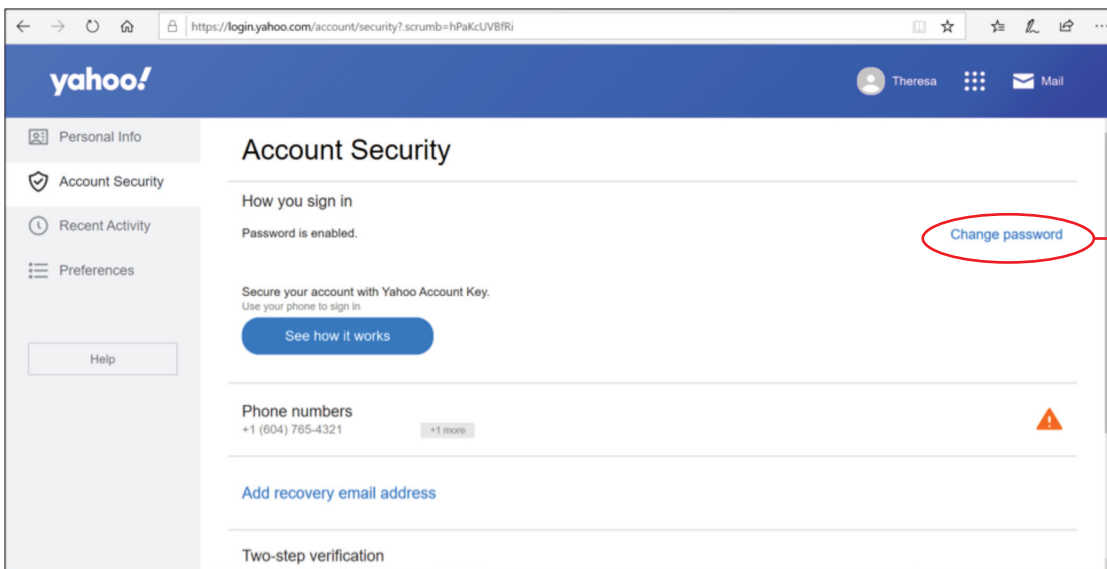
https://login.yahoo.com/account/security?.scrumb=hPaKcUVBfRi

yahoo!

Theresa

Mail

Personal Info

Account Security

Recent Activity

Preferences

Help

Account Security

How you sign in

Password is enabled.

Change password

Secure your account with Yahoo Account Key.
Use your phone to sign in

See how it works

Phone numbers
+1 (604) 765-4321

+1 more

Add recovery email address

Two-step verification